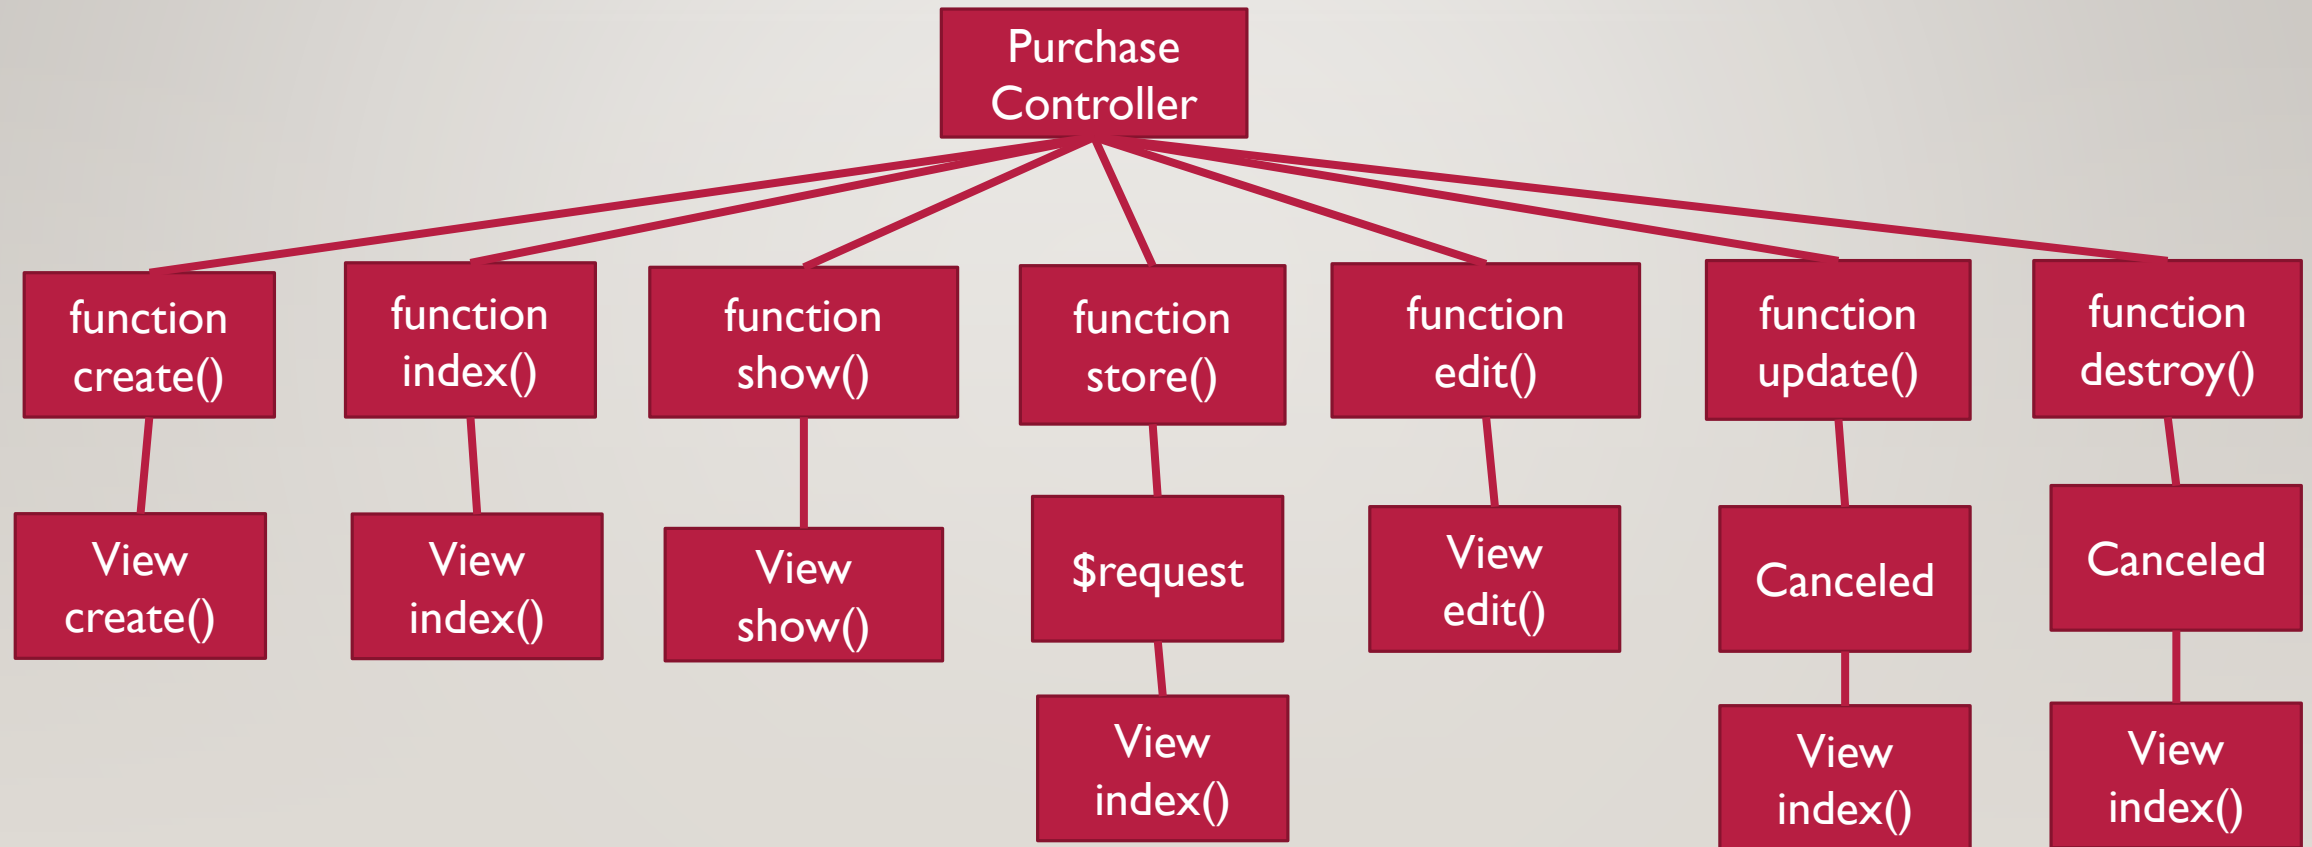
Purchase Controller

function create()

View create()

function index()

View index()

function show()

View show()

function store()

$request

View index()

function edit()

View edit()

function update()

Canceled

View index()

function destroy()

Canceled

View index()